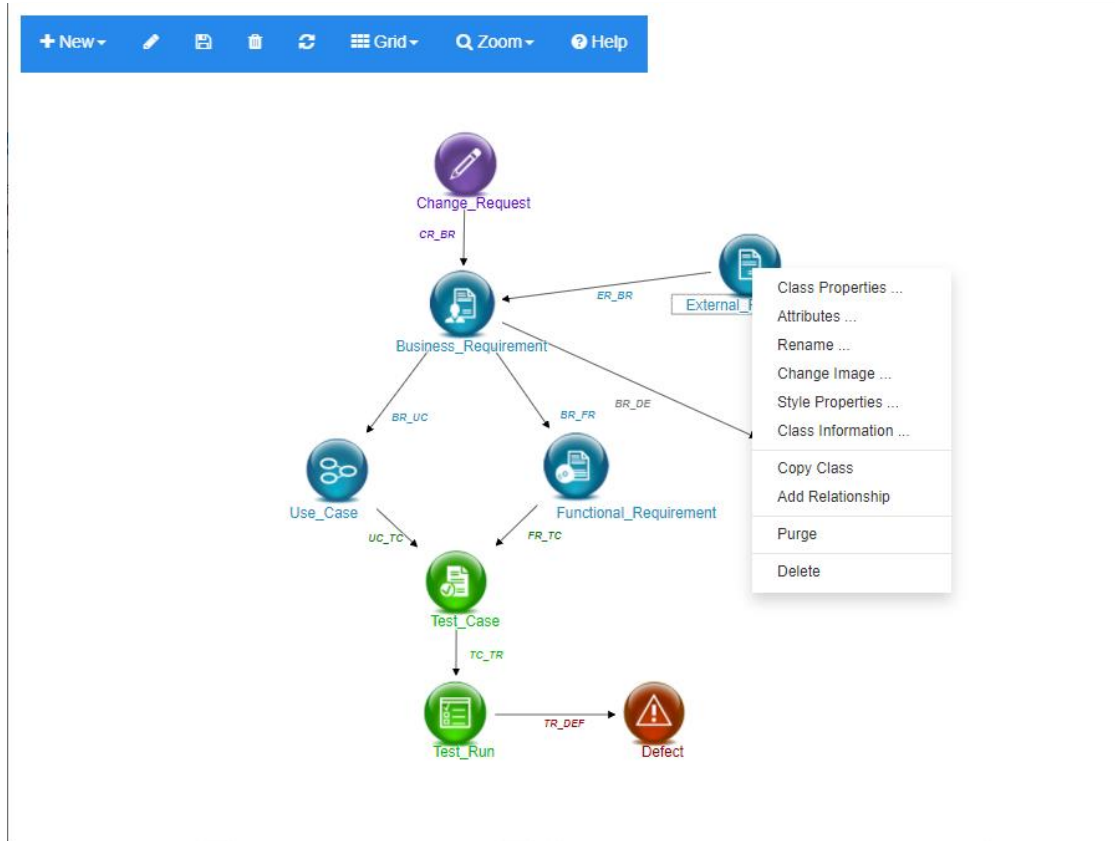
New Grid Zoom Help

Change_Request

CR_BR

ER_BR

External_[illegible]

Business_Requirement

BR_UC

BR_FR

BR_DE

Use_Case

Functional_Requirement

UC_TC

FR_TC

Test_Case

TC_TR

Test_Run

TR_DEF

Defect

Class Properties ...
Attributes ...
Rename ...
Change Image ...
Style Properties ...
Class Information ...
Copy Class
Add Relationship
Purge
Delete